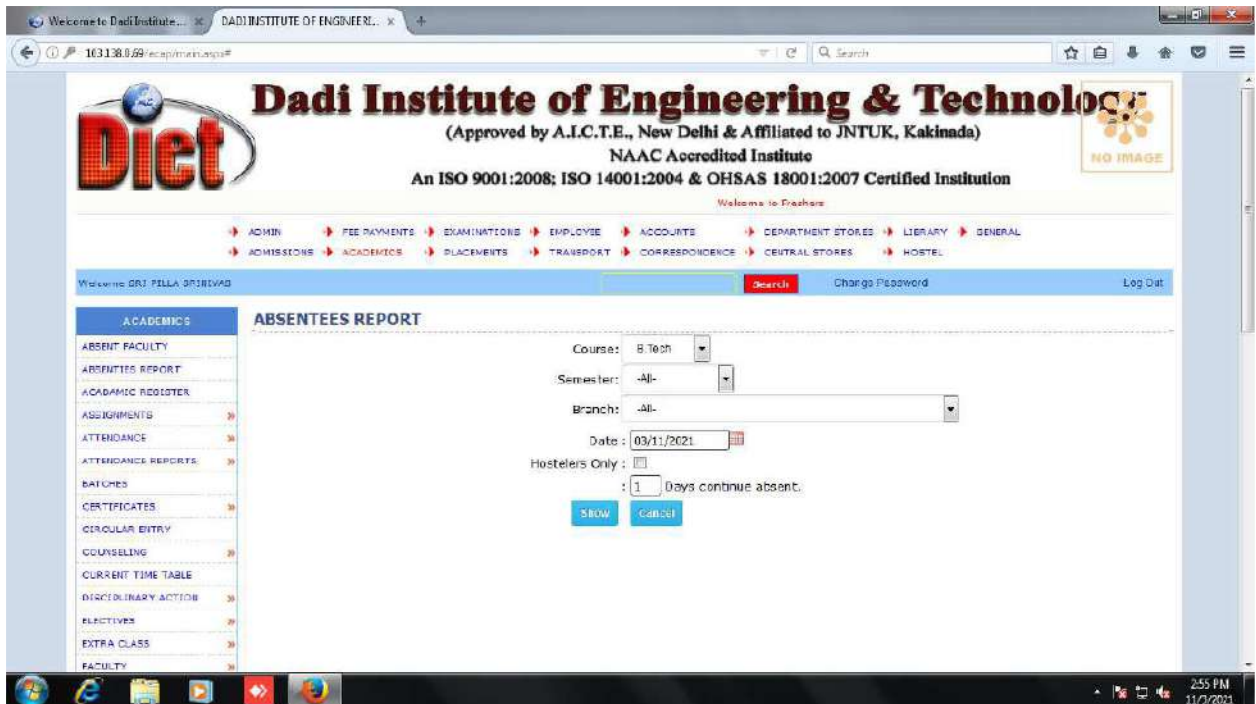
Welcome to Dadi Institute... ×
DADI INSTITUTE OF ENGINEERI... ×
103.138.0.69/ecap/main.aspx#
Search

Diet

Dadi Institute of Engineering & Technology
(Approved by A.I.C.T.E., New Delhi & Affiliated to JNTUK, Kakinada)
NAAC Accredited Institute
An ISO 9001:2008; ISO 14001:2004 & OHSAS 18001:2007 Certified Institution
Welcome to Freshers

NO IMAGE

ADMIN
FEE PAYMENTS
EXAMINATIONS
EMPLOYEE
ACCOUNTS
DEPARTMENT STORES
LIBRARY
GENERAL
ADMISSIONS
ACADEMICS
PLACEMENTS
TRANSPORT
CORRESPONDENCE
CENTRAL STORES
HOSTEL

Welcome SRI PILLA SRINIVAS
Search
Change Password
Log Out

ACADEMICS
ABSENT FACULTY
ABSENTIES REPORT
ACADAMIC REGISTER
ASSIGNMENTS
ATTENDANCE
ATTENDANCE REPORTS
BATCHES
CERTIFICATES
CIRCULAR ENTRY
COUNSELING
CURRENT TIME TABLE
DISCIPLINARY ACTION
ELECTIVES
EXTRA CLASS
FACULTY

ABSENTEES REPORT

Course: B.Tech
Semester: -All-
Branch: -All-
Date : 03/11/2021
Hostelers Only :
: 1 Days continue absent.
Show
Cancel

2:55 PM
11/3/2021